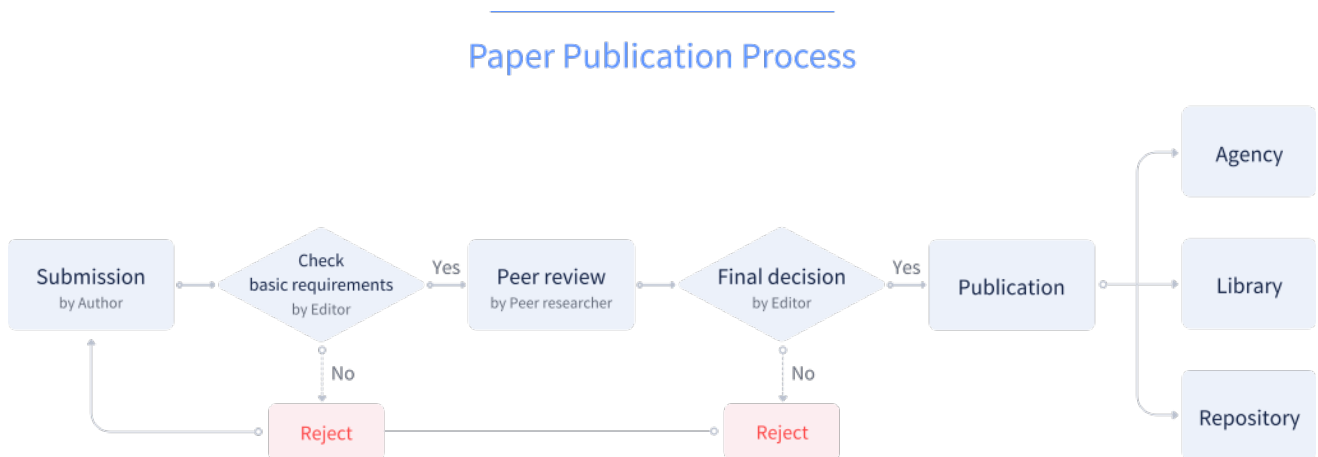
Paper Publication Process

Submission
by Author

Check
basic requirements
by Editor

Yes

Peer review
by Peer researcher

Final decision
by Editor

Yes

Publication

Agency

Library

Repository

No

No

Reject

Reject